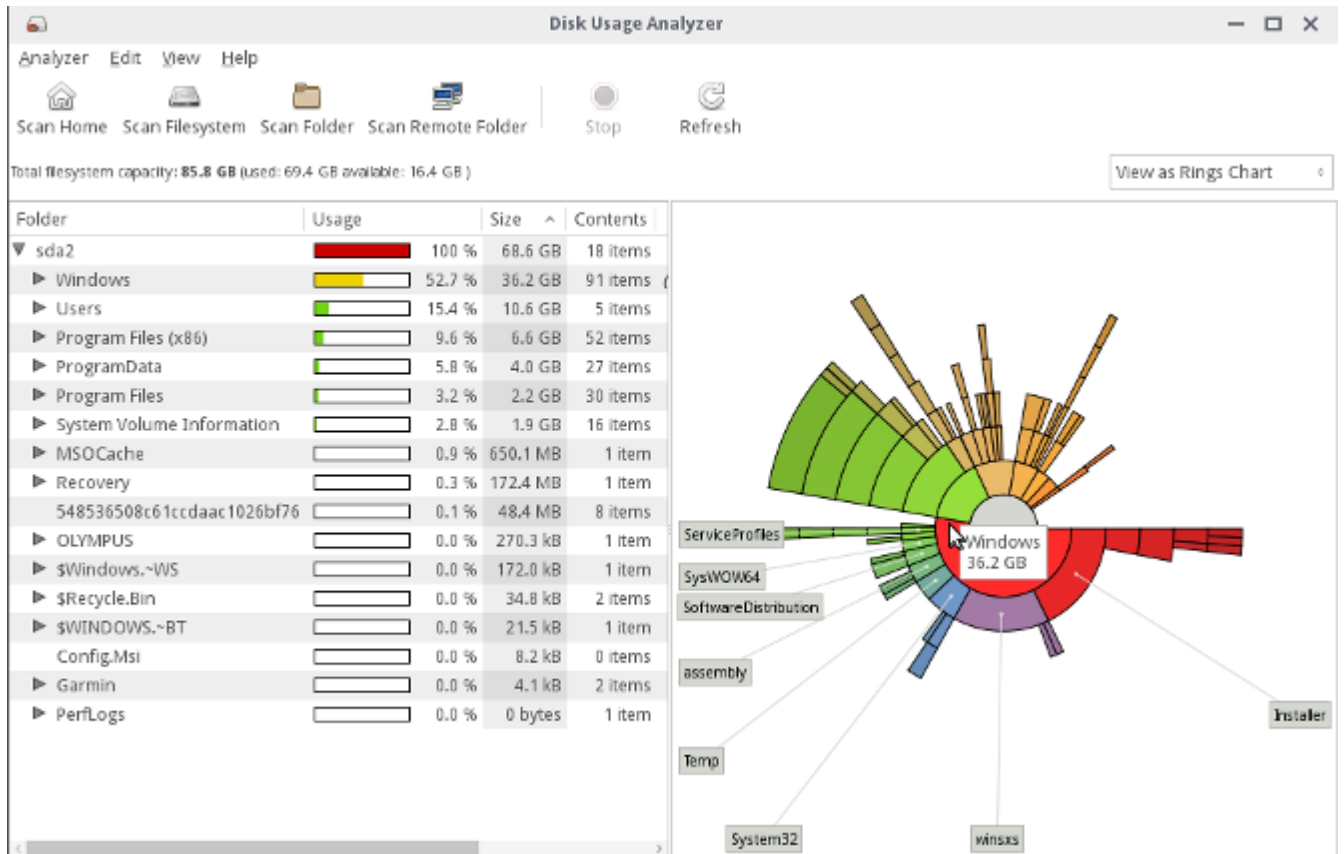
Disk Usage Analyzer

Analyzer Edit View Help

Scan Home Scan Filesystem Scan Folder Scan Remote Folder Stop Refresh

Total filesystem capacity: 85.8 GB (used: 69.4 GB available: 16.4 GB)

View as Rings Chart

| Folder | Usage | Size | Contents |
|---|---|---|---|
| sda2 | 100 % | 68.6 GB | 18 items |
| Windows | 52.7 % | 36.2 GB | 91 items |
| Users | 15.4 % | 10.6 GB | 5 items |
| Program Files (x86) | 9.6 % | 6.6 GB | 52 items |
| ProgramData | 5.8 % | 4.0 GB | 27 items |
| Program Files | 3.2 % | 2.2 GB | 30 items |
| System Volume Information | 2.8 % | 1.9 GB | 16 items |
| MSOCache | 0.9 % | 650.1 MB | 1 item |
| Recovery | 0.3 % | 172.4 MB | 1 item |
| 548536508c61ccdaac1026bf76 | 0.1 % | 48.4 MB | 8 items |
| OLYMPUS | 0.0 % | 270.3 kB | 1 item |
| $Windows.~WS | 0.0 % | 172.0 kB | 1 item |
| $Recycle.Bin | 0.0 % | 34.8 kB | 2 items |
| $WINDOWS.~BT | 0.0 % | 21.5 kB | 1 item |
| Config.Msi | 0.0 % | 8.2 kB | 0 items |
| Garmin | 0.0 % | 4.1 kB | 2 items |
| PerfLogs | 0.0 % | 0 bytes | 1 item |

ServiceProfiles
SysWOW64
SoftwareDistribution
assembly
Temp
System32
winsxs
Installer
Windows
36.2 GB